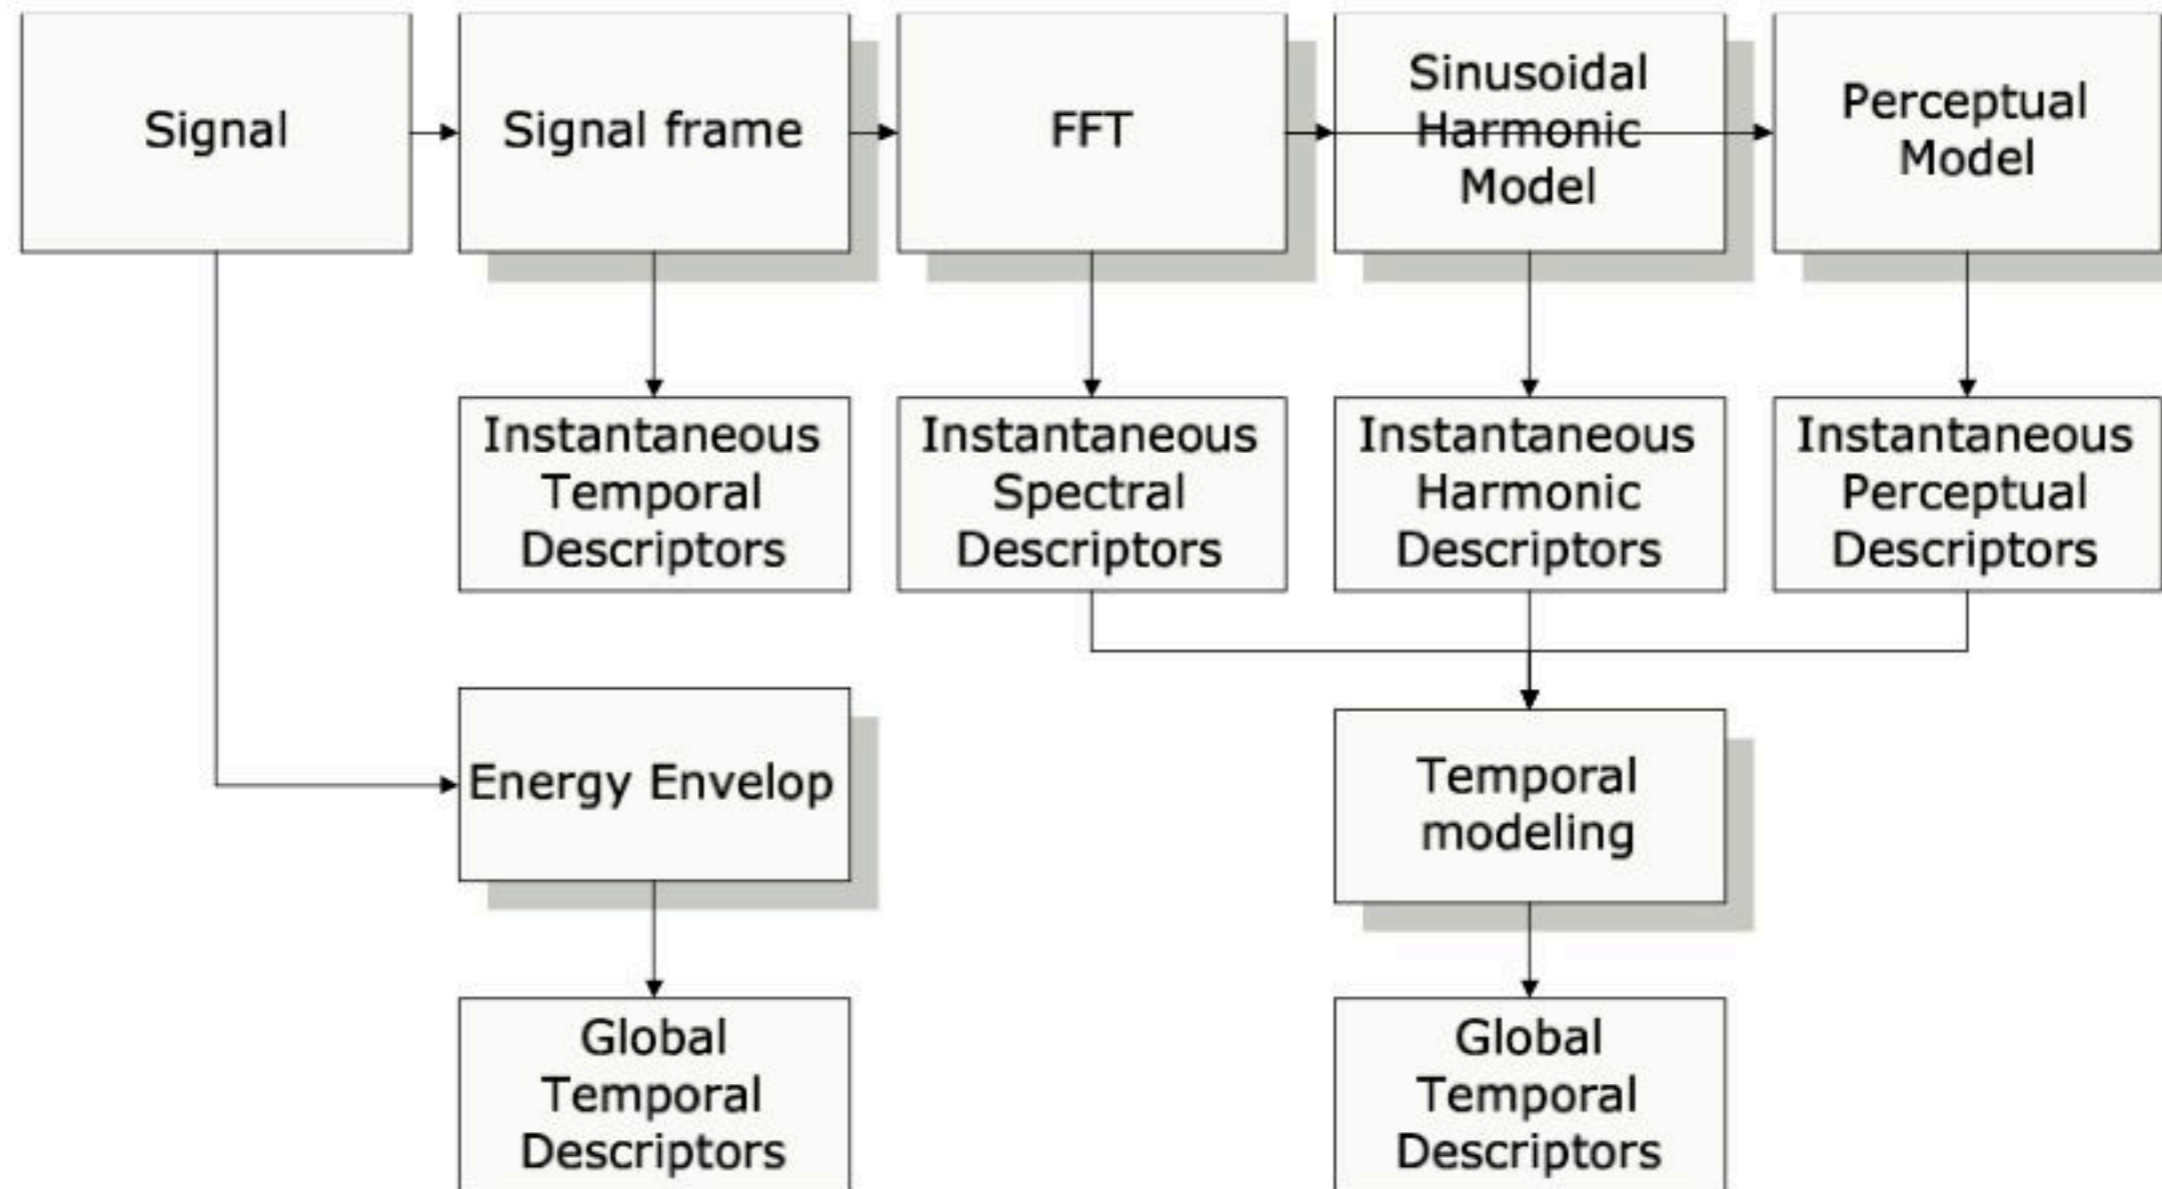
Signal

Signal frame

FFT

Sinusoidal Harmonic Model

Perceptual Model

Instantaneous Temporal Descriptors

Instantaneous Spectral Descriptors

Instantaneous Harmonic Descriptors

Instantaneous Perceptual Descriptors

Energy Envelop

Temporal modeling

Global Temporal Descriptors

Global Temporal Descriptors